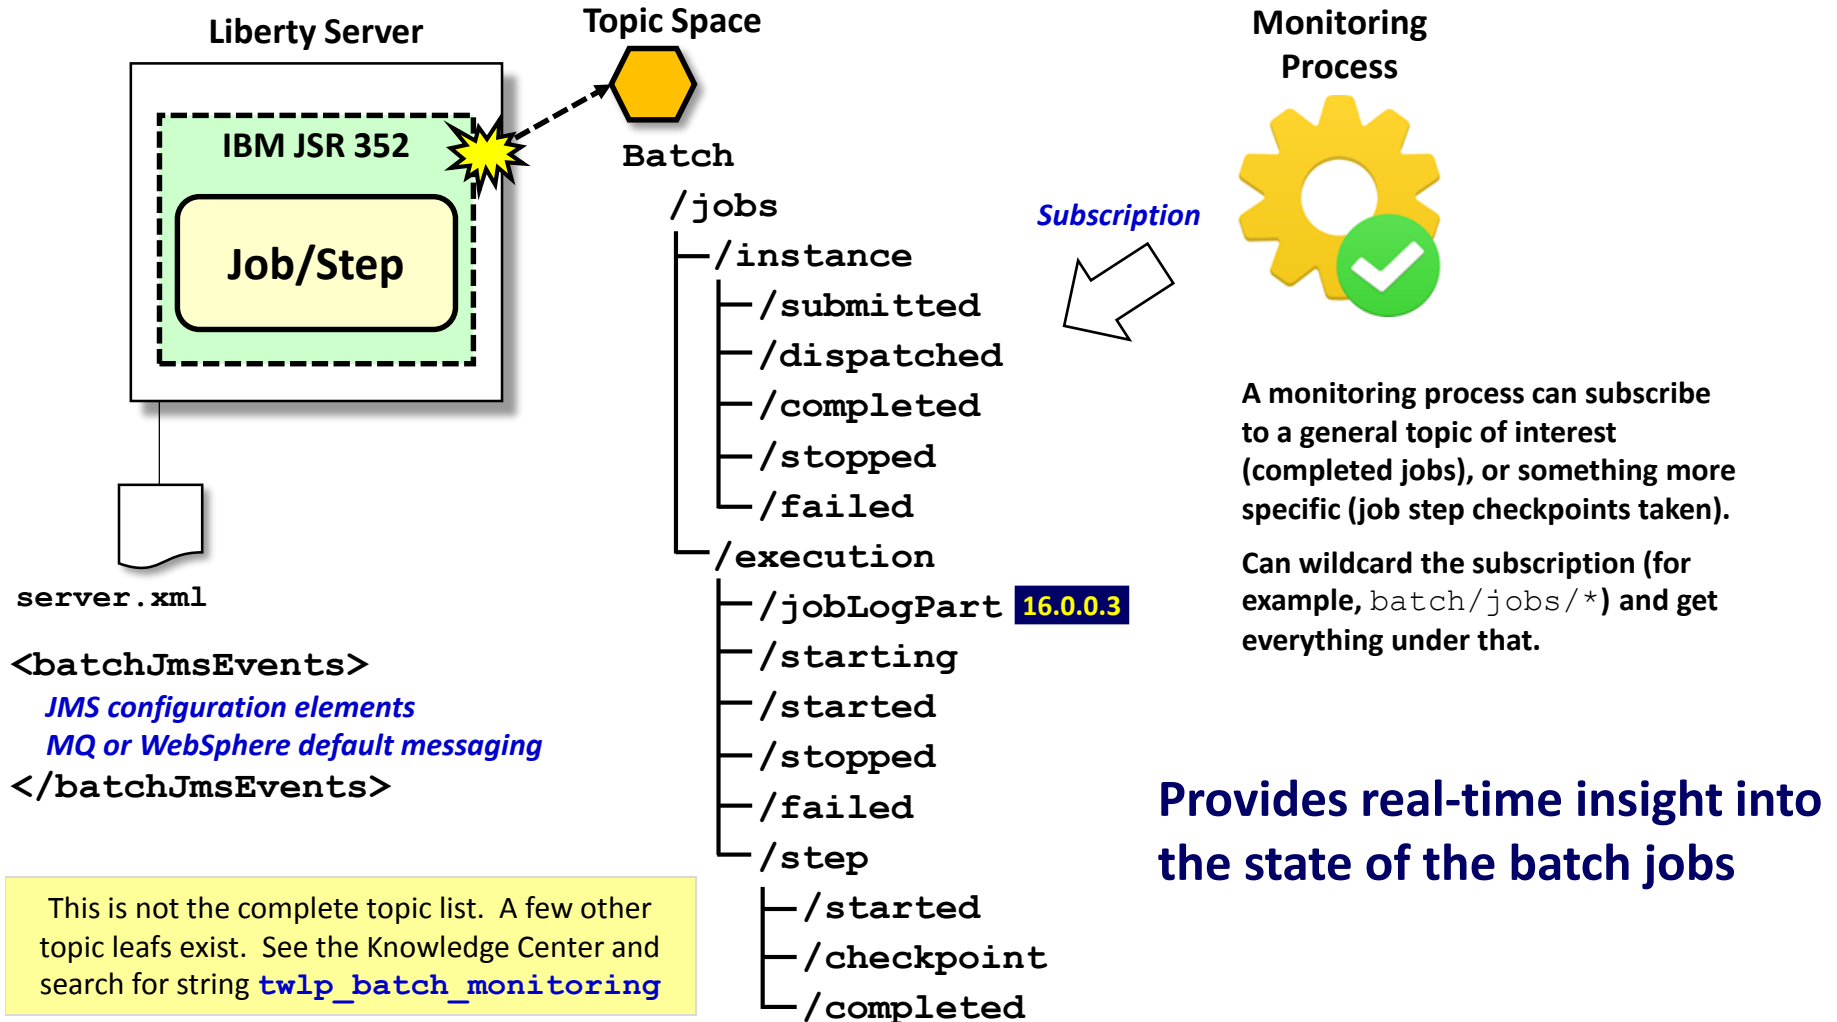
Liberty Server

IBM JSR 352

Job/Step

server.xml

<batchJmsEvents>
JMS configuration elements
MQ or WebSphere default messaging
</batchJmsEvents>

This is not the complete topic list. A few other topic leafs exist. See the Knowledge Center and search for string twlp_batch_monitoring

Topic Space

Batch
/jobs
/instance
/submitted
/dispatched
/completed
/stopped
/failed
/execution
/jobLogPart 16.0.0.3
/starting
/started
/stopped
/failed
/step
/started
/checkpoint
/completed

Monitoring Process

Subscription

A monitoring process can subscribe to a general topic of interest (completed jobs), or something more specific (job step checkpoints taken).

Can wildcard the subscription (for example, batch/jobs/*) and get everything under that.

Provides real-time insight into the state of the batch jobs